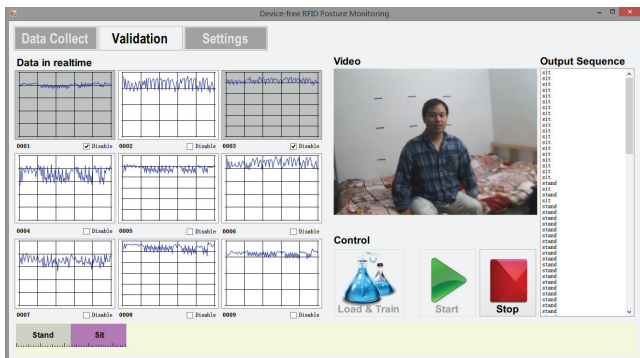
Device-free RFID Posture Monitoring

Data Collect
Validation
Settings

Data in realtime

0001 Disable
0002 Disable
0003 Disable
0004 Disable
0005 Disable
0006 Disable
0007 Disable
0008 Disable
0009 Disable

Video

Control

Load & Train
Start
Stop

Output Sequence
sit
sit
sit
sit
sit
sit
sit
sit
sit
sit
sit
sit
sit
sit
sit
sit
sit
stand
sit
sit
stand
sit
stand
stand
stand
stand
stand
stand
stand
stand
stand
stand
stand
stand
stand
stand
stand
stand
stand
stand
stand
stand

Stand
Sit